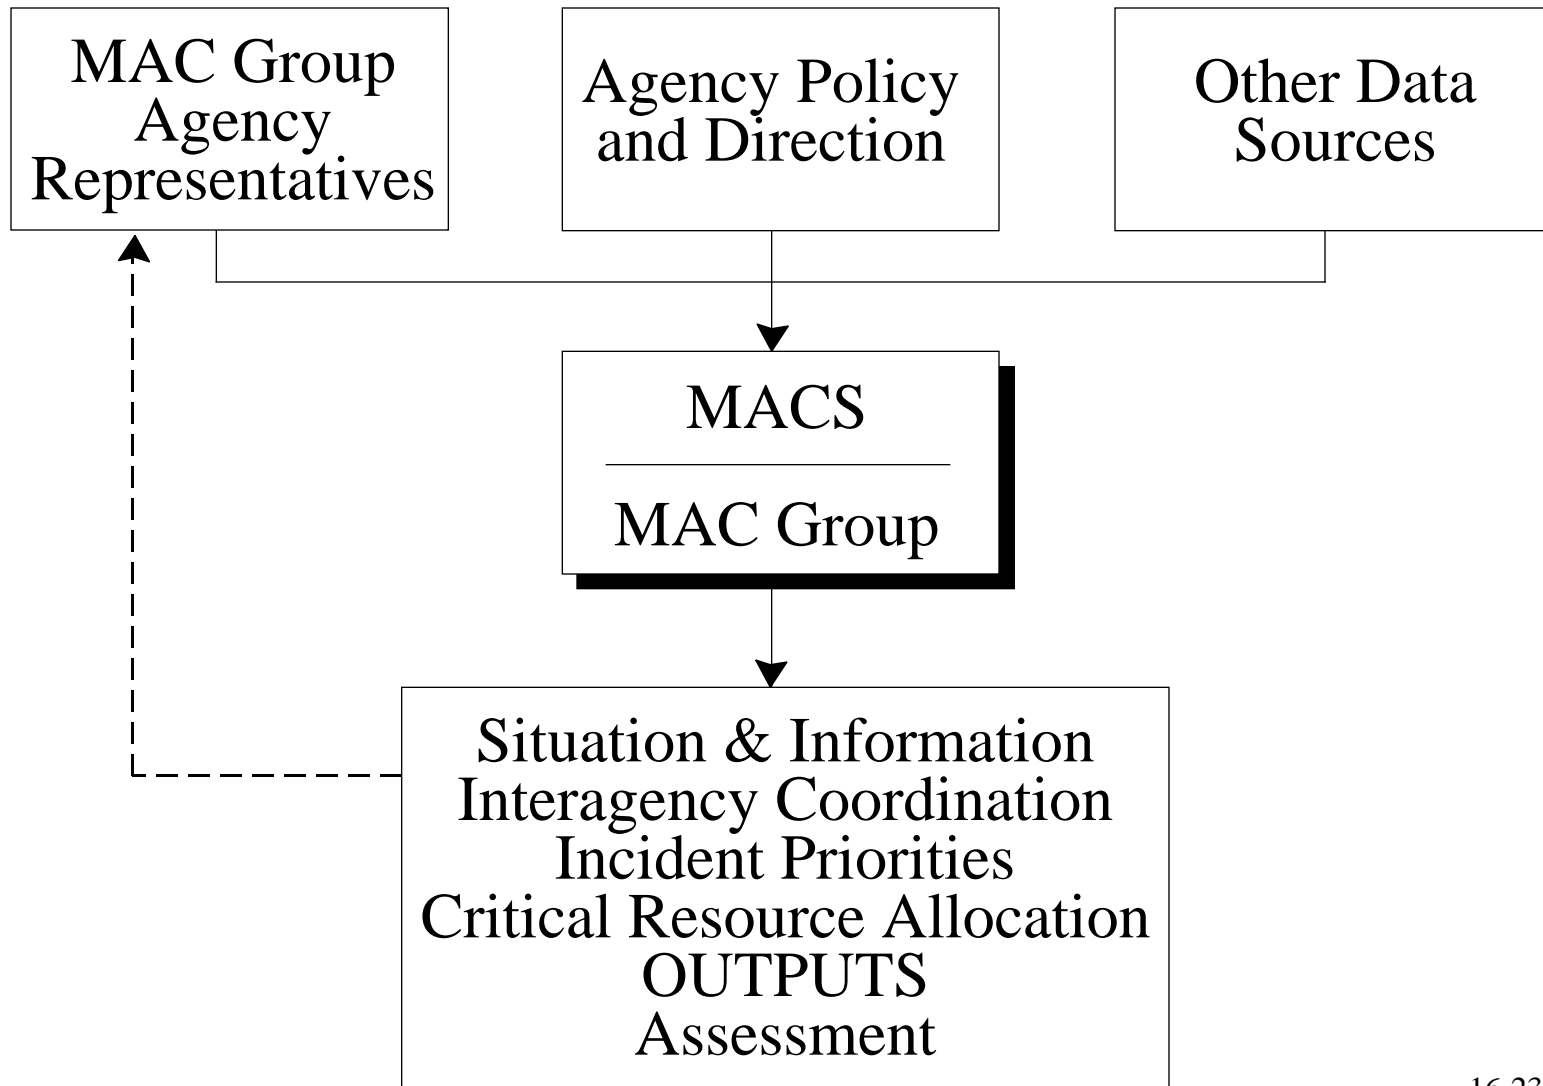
MAC Group Agency Representatives

Agency Policy and Direction

Other Data Sources

MACS

MAC Group

Situation & Information
Interagency Coordination
Incident Priorities
Critical Resource Allocation
OUTPUTS
Assessment

16-23